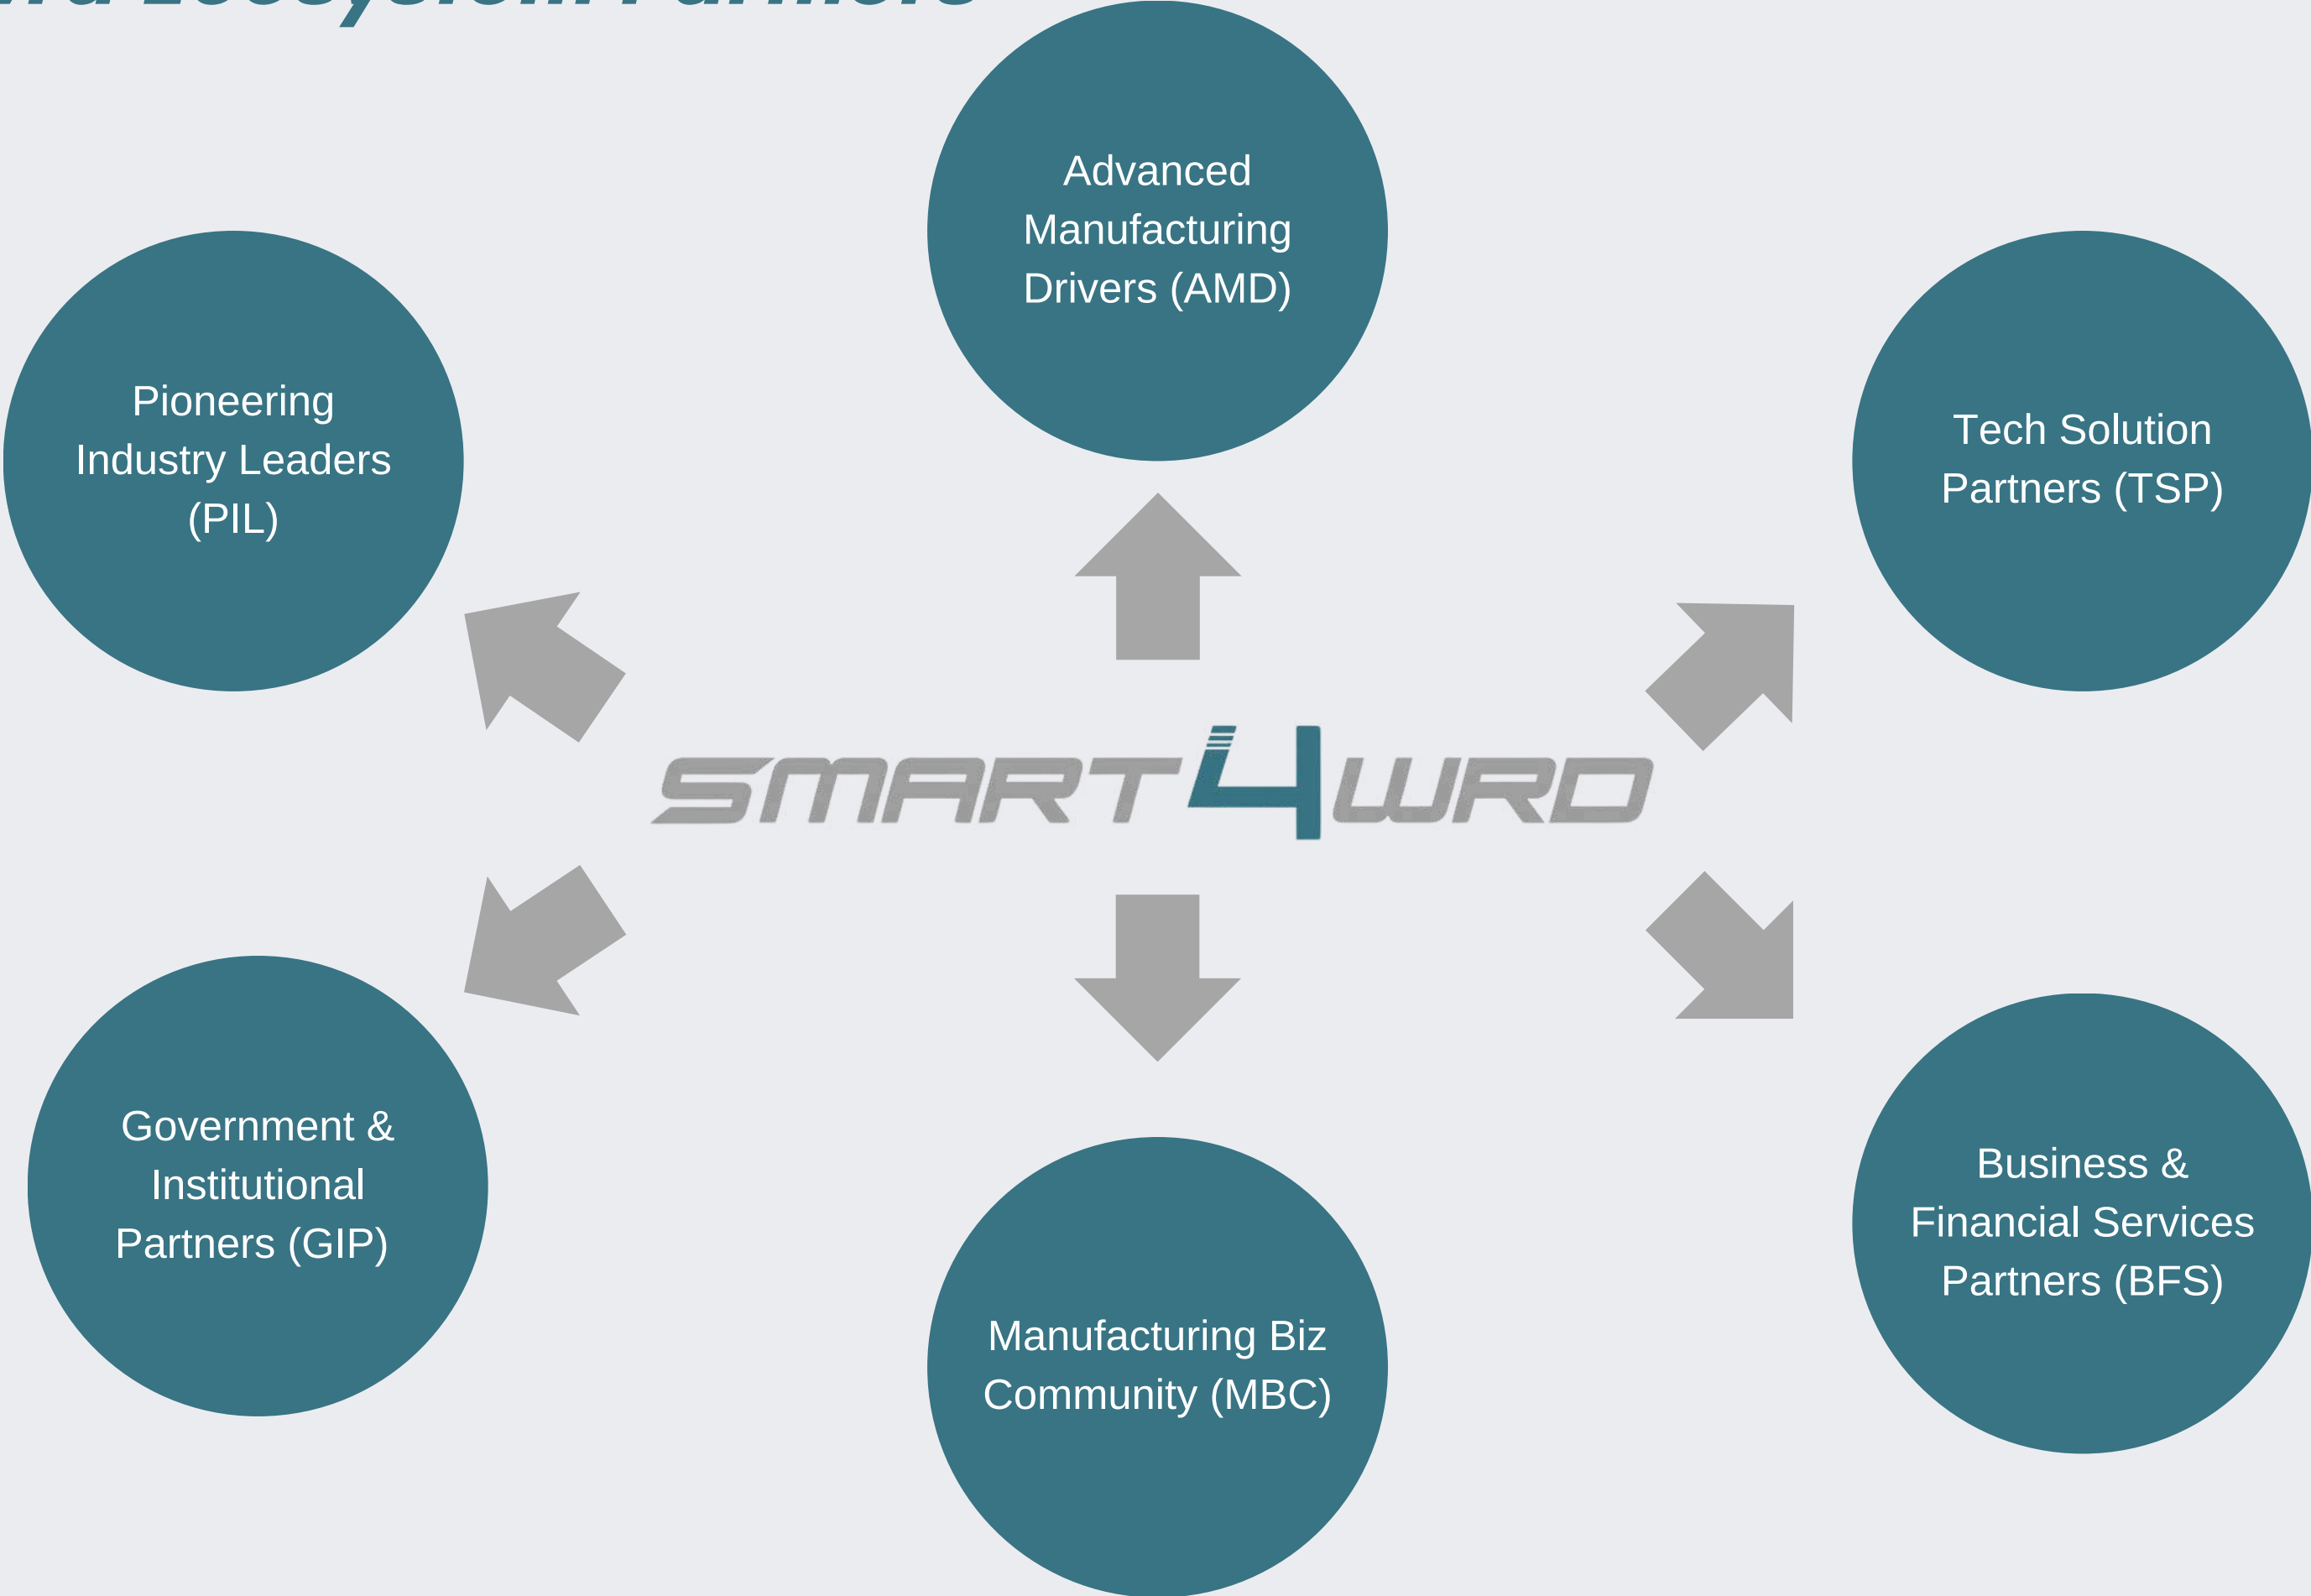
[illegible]

Advanced Manufacturing Drivers (AMD)

Pioneering Industry Leaders (PIL)

Tech Solution Partners (TSP)

SMART4WRD

Government & Institutional Partners (GIP)

Business & Financial Services Partners (BFS)

Manufacturing Biz Community (MBC)